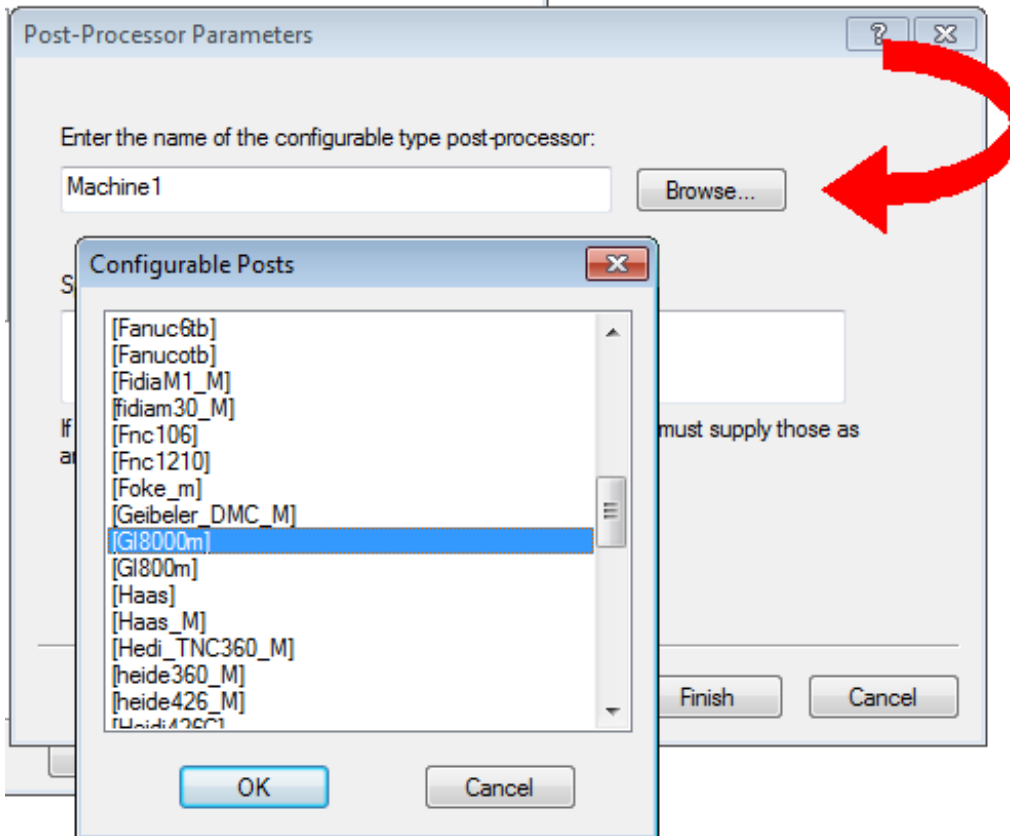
Post-Processor Parameters

?

Enter the name of the configurable type post-processor:

Machine1

Browse...

S

If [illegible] must supply those as a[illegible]

Configurable Posts

[Fanuc6tb]
[Fanucotb]
[FidiaM1_M]
[fidiam30_M]
[Fnc106]
[Fnc1210]
[Foke_m]
[Geibeler_DMC_M]
[Gl8000m]
[Gl800m]
[Haas]
[Haas_M]
[Hedi_TNC360_M]
[heide360_M]
[heide426_M]
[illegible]

OK

Cancel

Finish

Cancel